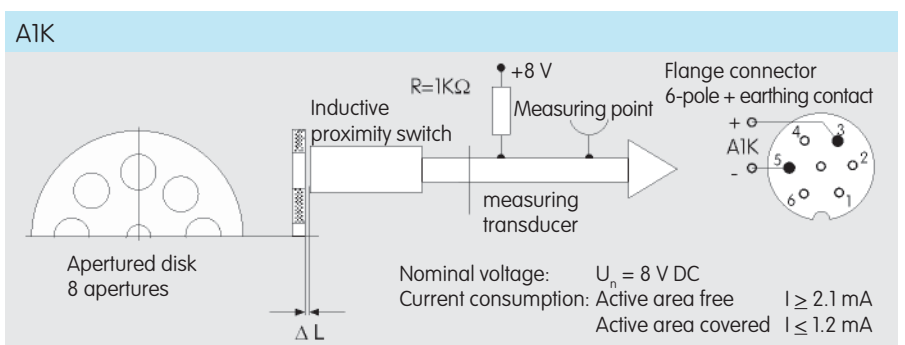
A1K

R=1KΩ

+8 V

Inductive proximity switch

Measuring point

Flange connector 6-pole + earthing contact

+

A1K

-

4 3 5 2 6 1

measuring transducer

Apertured disk 8 apertures

Nominal voltage: $U_n$ = 8 V DC

Current consumption: Active area free I $\geq$ 2.1 mA

Active area covered I $\leq$ 1.2 mA

$\Delta$ L